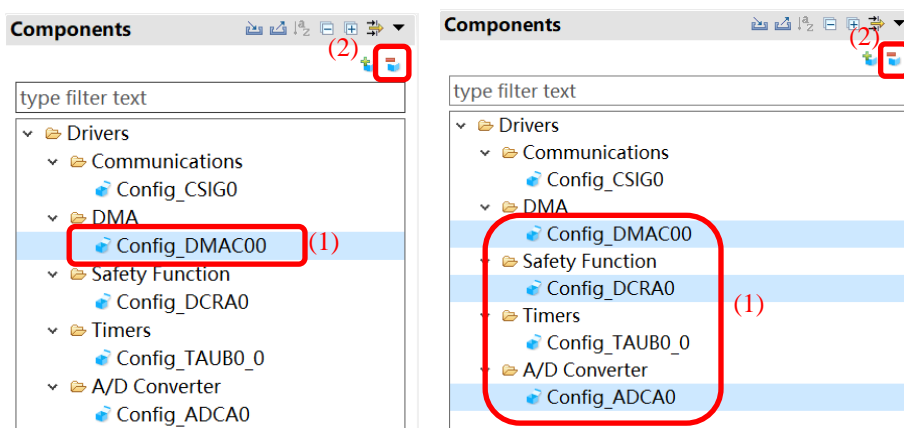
Components

(2)

type filter text

Drivers
Communications
Config_CSIG0
DMA
Config_DMAC00 (1)
Safety Function
Config_DCRA0
Timers
Config_TAUB0_0
A/D Converter
Config_ADCA0

Components

(2)

type filter text

Drivers
Communications
Config_CSIG0
DMA
Config_DMAC00
Safety Function
Config_DCRA0 (1)
Timers
Config_TAUB0_0
A/D Converter
Config_ADCA0